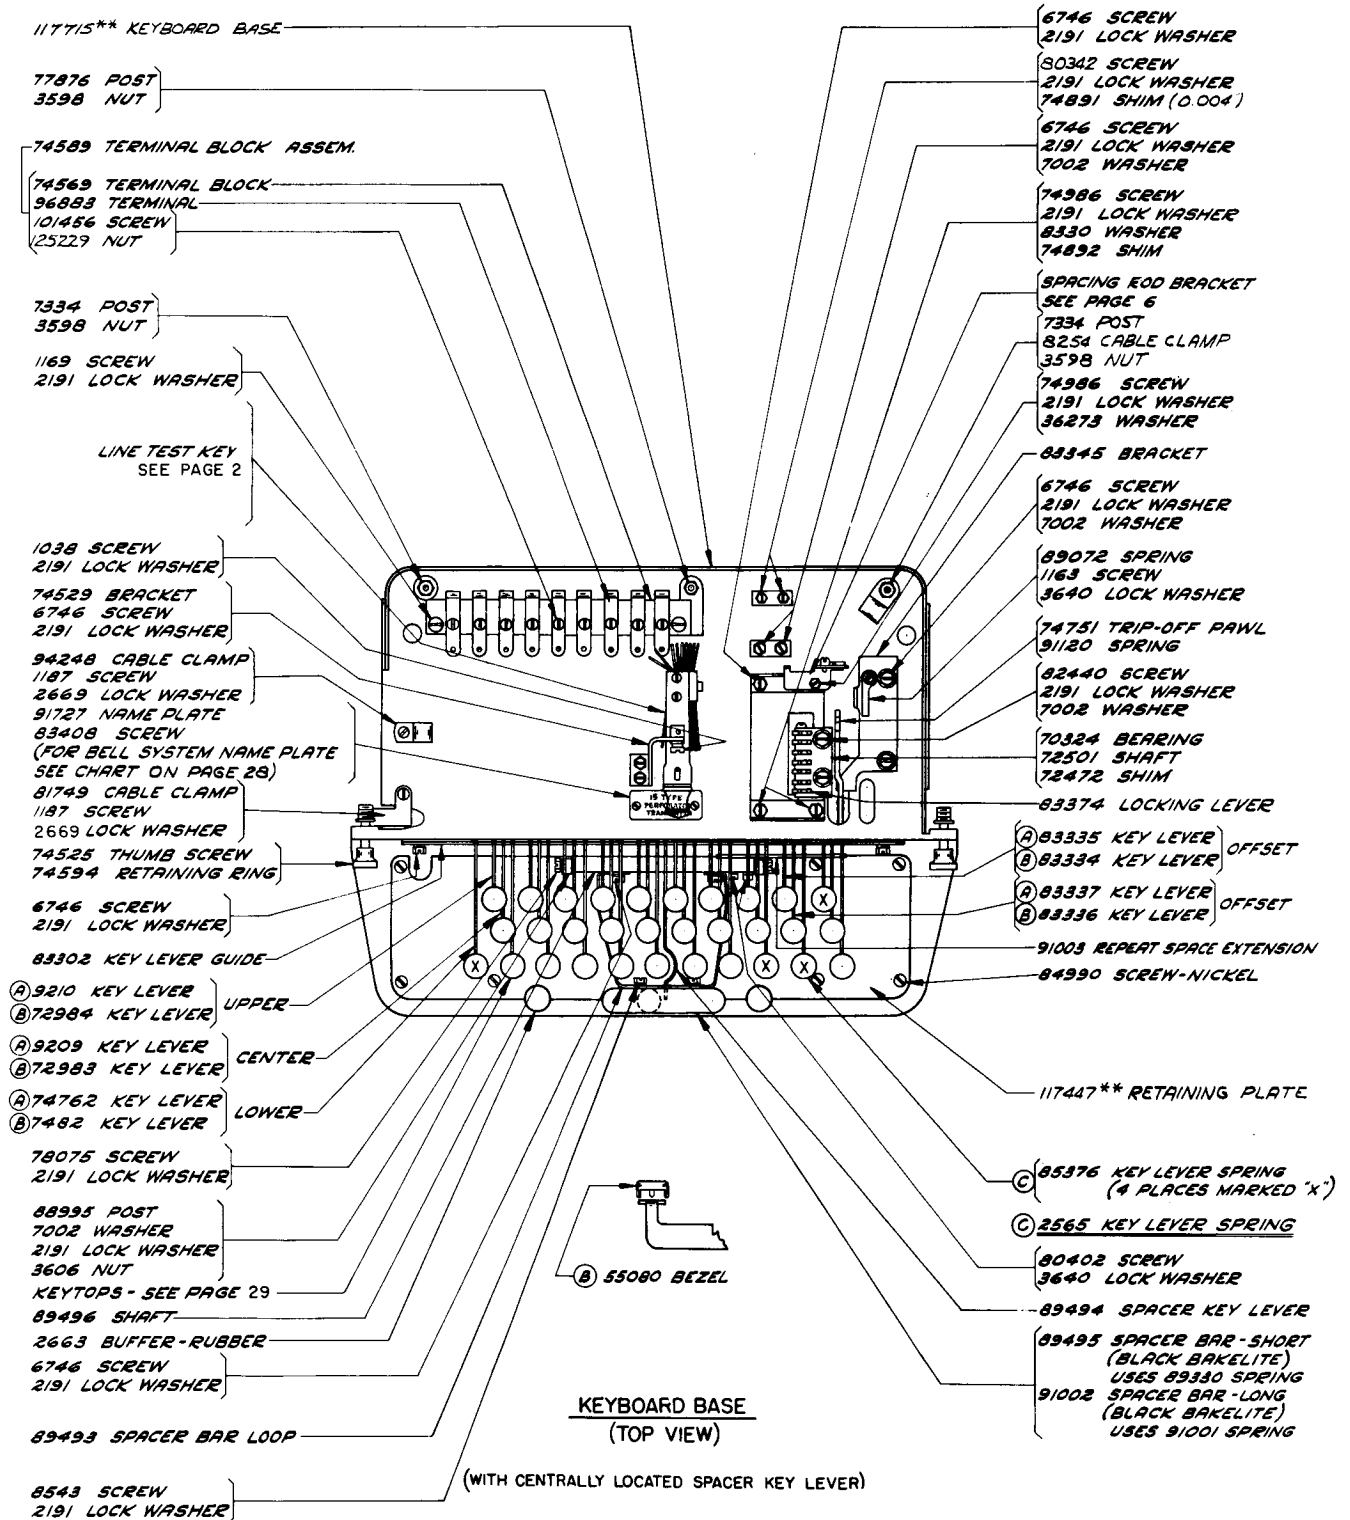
117715** KEYBOARD BASE

77876 POST
3598 NUT

74589 TERMINAL BLOCK ASSEM.

74569 TERMINAL BLOCK
96883 TERMINAL
101456 SCREW
25229 NUT

7334 POST
3598 NUT

1169 SCREW
2191 LOCK WASHER

LINE TEST KEY
SEE PAGE 2

1038 SCREW
2191 LOCK WASHER

74529 BRACKET
6746 SCREW
2191 LOCK WASHER

94248 CABLE CLAMP
1187 SCREW
2669 LOCK WASHER

91727 NAME PLATE
83408 SCREW
(FOR BELL SYSTEM NAME PLATE SEE CHART ON PAGE 28)

81749 CABLE CLAMP
1187 SCREW
2669 LOCK WASHER

74525 THUMB SCREW
74594 RETAINING RING

6746 SCREW
2191 LOCK WASHER

83302 KEY LEVER GUIDE

Ⓐ9210 KEY LEVER
Ⓑ72984 KEY LEVER
UPPER

Ⓐ9209 KEY LEVER
Ⓑ72983 KEY LEVER
CENTER

Ⓐ74762 KEY LEVER
Ⓑ7482 KEY LEVER
LOWER

78075 SCREW
2191 LOCK WASHER

88995 POST
7002 WASHER
2191 LOCK WASHER
3606 NUT

KEYTOPS - SEE PAGE 29

89496 SHAFT

2663 BUFFER-RUBBER

6746 SCREW
2191 LOCK WASHER

89493 SPACER BAR LOOP

8543 SCREW
2191 LOCK WASHER

6746 SCREW
2191 LOCK WASHER

80342 SCREW
2191 LOCK WASHER
74891 SHIM (0.004)

6746 SCREW
2191 LOCK WASHER
7002 WASHER

74986 SCREW
2191 LOCK WASHER
8330 WASHER
74892 SHIM

SPACING ROD BRACKET
SEE PAGE 6
7334 POST
8254 CABLE CLAMP
3598 NUT

74986 SCREW
2191 LOCK WASHER
36273 WASHER

83345 BRACKET

6746 SCREW
2191 LOCK WASHER
7002 WASHER

89072 SPRING
1163 SCREW
3640 LOCK WASHER

74751 TRIP-OFF PAWL
91120 SPRING

82440 SCREW
2191 LOCK WASHER
7002 WASHER

70324 BEARING
72501 SHAFT
72472 SHIM

83374 LOCKING LEVER

Ⓐ83335 KEY LEVER
Ⓑ83334 KEY LEVER
OFFSET

Ⓐ83337 KEY LEVER
Ⓑ83336 KEY LEVER
OFFSET

91003 REPEAT SPACE EXTENSION

84990 SCREW-NICKEL

117447** RETAINING PLATE

Ⓒ85376 KEY LEVER SPRING
(4 PLACES MARKED "X")

Ⓒ2565 KEY LEVER SPRING

80402 SCREW
3640 LOCK WASHER

89494 SPACER KEY LEVER

89495 SPACER BAR - SHORT
(BLACK BAKELITE)
USES 89380 SPRING
91002 SPACER BAR - LONG
(BLACK BAKELITE)
USES 91001 SPRING

Ⓑ 55080 BEZEL

15 TYPE PERFORATOR TRANSMITTER

KEYBOARD BASE
(TOP VIEW)

(WITH CENTRALLY LOCATED SPACER KEY LEVER)